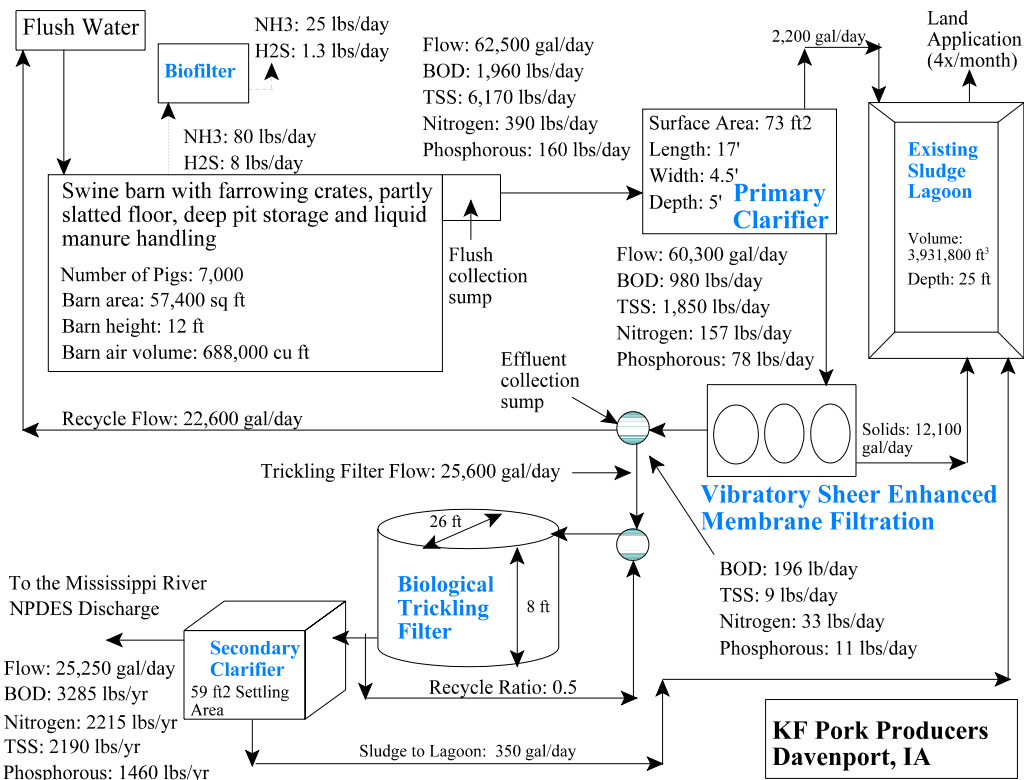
Flush Water

Biofilter

NH3: 25 lbs/day
H2S: 1.3 lbs/day

NH3: 80 lbs/day
H2S: 8 lbs/day

Flow: 62,500 gal/day
BOD: 1,960 lbs/day
TSS: 6,170 lbs/day
Nitrogen: 390 lbs/day
Phosphorous: 160 lbs/day

2,200 gal/day

Land Application (4x/month)

Surface Area: 73 ft2
Length: 17'
Width: 4.5'
Depth: 5'

Primary Clarifier

Existing Sludge Lagoon

Volume: 3,931,800 ft$^3$
Depth: 25 ft

Swine barn with farrowing crates, partly slatted floor, deep pit storage and liquid manure handling

Number of Pigs: 7,000
Barn area: 57,400 sq ft
Barn height: 12 ft
Barn air volume: 688,000 cu ft

Flush collection sump

Flow: 60,300 gal/day
BOD: 980 lbs/day
TSS: 1,850 lbs/day
Nitrogen: 157 lbs/day
Phosphorous: 78 lbs/day

Effluent collection sump

Recycle Flow: 22,600 gal/day

Solids: 12,100 gal/day

Trickling Filter Flow: 25,600 gal/day

Vibratory Sheer Enhanced Membrane Filtration

26 ft

8 ft

Biological Trickling Filter

BOD: 196 lb/day
TSS: 9 lbs/day
Nitrogen: 33 lbs/day
Phosphorous: 11 lbs/day

To the Mississippi River
NPDES Discharge

Secondary Clarifier

59 ft2 Settling Area

Flow: 25,250 gal/day
BOD: 3285 lbs/yr
Nitrogen: 2215 lbs/yr
TSS: 2190 lbs/yr
Phosphorous: 1460 lbs/yr

Recycle Ratio: 0.5

Sludge to Lagoon: 350 gal/day

KF Pork Producers
Davenport, IA